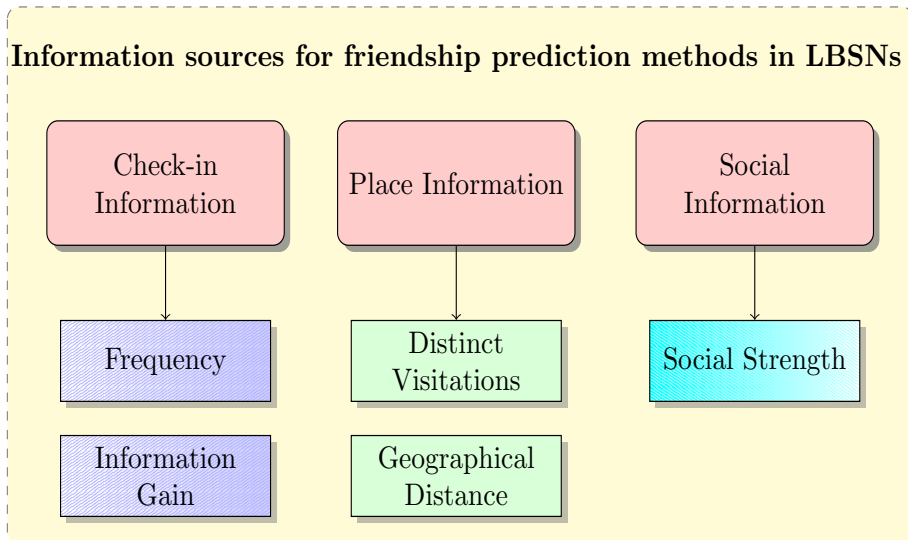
**Information sources for friendship prediction methods in LBSNs**

Check-in Information

Place Information

Social Information

Frequency

Distinct Visitations

Social Strength

Information Gain

Geographical Distance